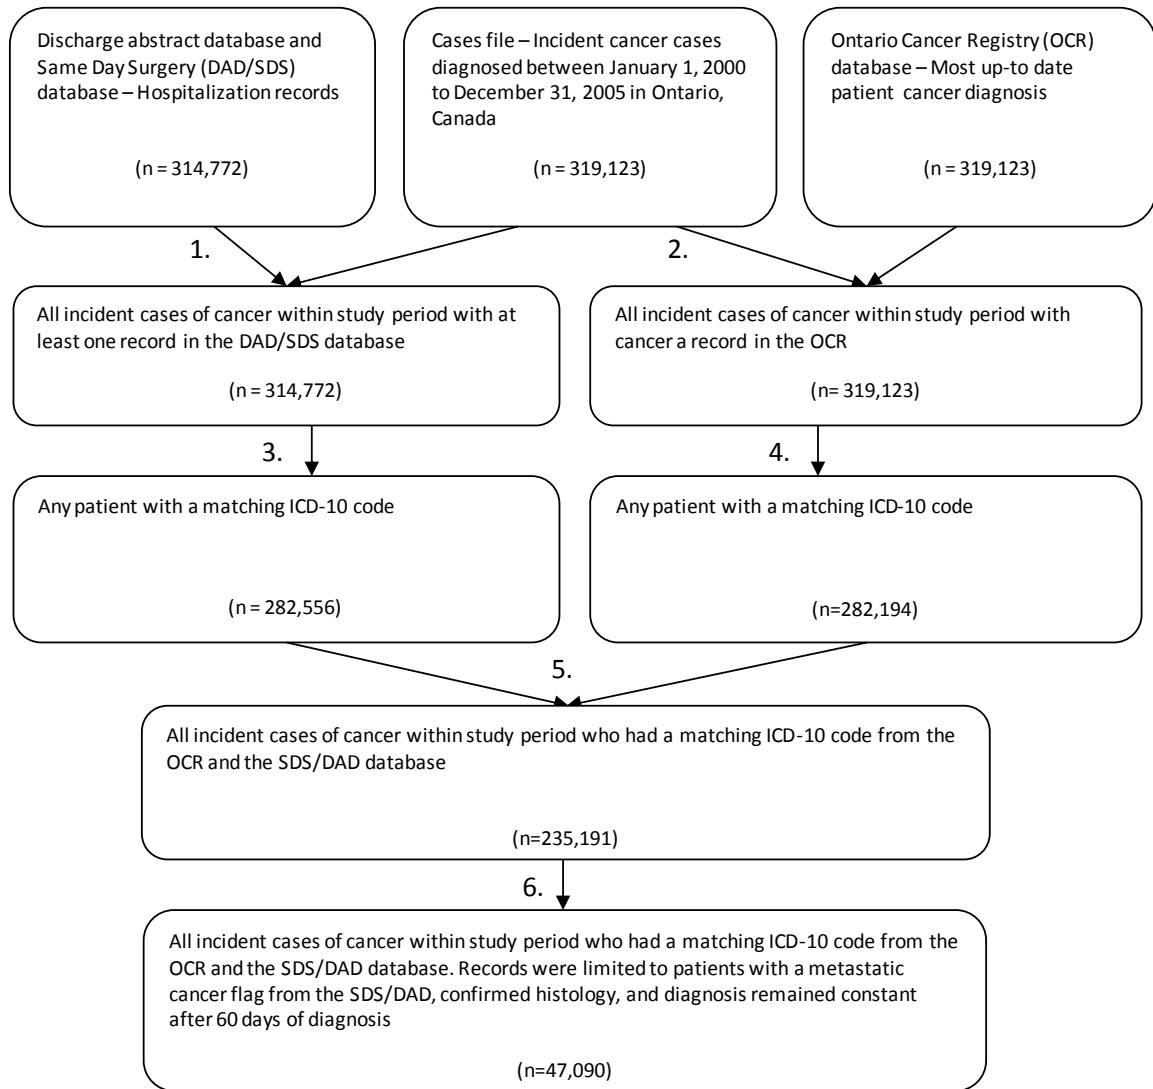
Discharge abstract database and Same Day Surgery (DAD/SDS) database – Hospitalization records

(n = 314,772)

Cases file – Incident cancer cases diagnosed between January 1, 2000 to December 31, 2005 in Ontario, Canada

(n = 319,123)

Ontario Cancer Registry (OCR) database – Most up-to date patient cancer diagnosis

(n = 319,123)

1.

2.

All incident cases of cancer within study period with at least one record in the DAD/SDS database

(n = 314,772)

All incident cases of cancer within study period with cancer a record in the OCR

(n= 319,123)

3.

4.

Any patient with a matching ICD-10 code

(n = 282,556)

Any patient with a matching ICD-10 code

(n=282,194)

5.

All incident cases of cancer within study period who had a matching ICD-10 code from the OCR and the SDS/DAD database

(n=235,191)

6.

All incident cases of cancer within study period who had a matching ICD-10 code from the OCR and the SDS/DAD database. Records were limited to patients with a metastatic cancer flag from the SDS/DAD, confirmed histology, and diagnosis remained constant after 60 days of diagnosis

(n=47,090)